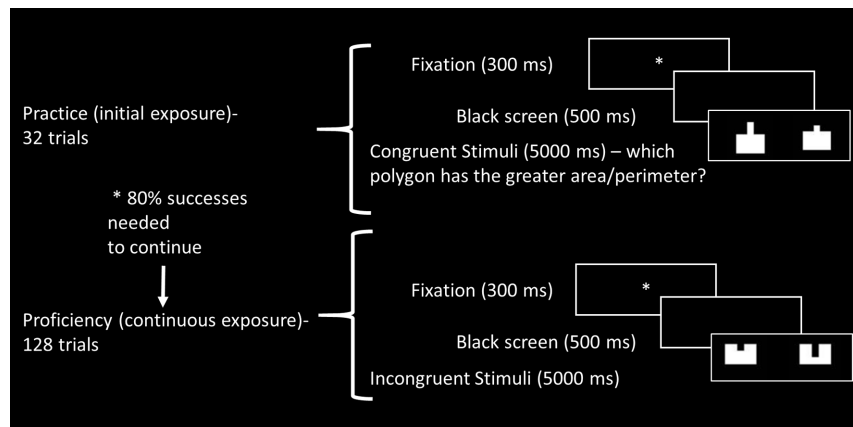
Practice (initial exposure)-
32 trials

Fixation (300 ms)

*

Black screen (500 ms)

Congruent Stimuli (5000 ms) – which polygon has the greater area/perimeter?

* 80% successes needed to continue

Proficiency (continuous exposure)-
128 trials

Fixation (300 ms)

*

Black screen (500 ms)

Incongruent Stimuli (5000 ms)